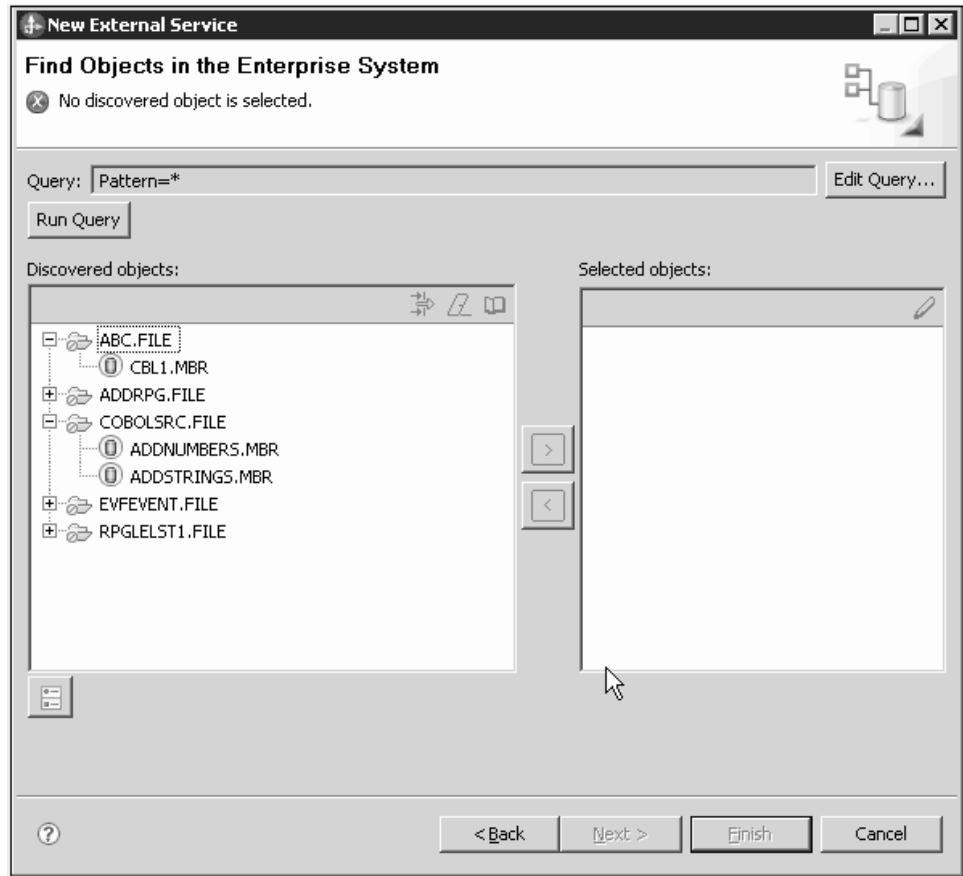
New External Service

Find Objects in the Enterprise System

No discovered object is selected.

Query: Pattern=*

Edit Query...

Run Query

Discovered objects:

ABC.FILE
CBL1.MBR
ADDRPG.FILE
COBOLSRC.FILE
ADDNUMBERS.MBR
ADDSTRINGS.MBR
EVFEVENT.FILE
RPGLELST1.FILE

Selected objects:

>
<

< Back
Next >
Finish
Cancel